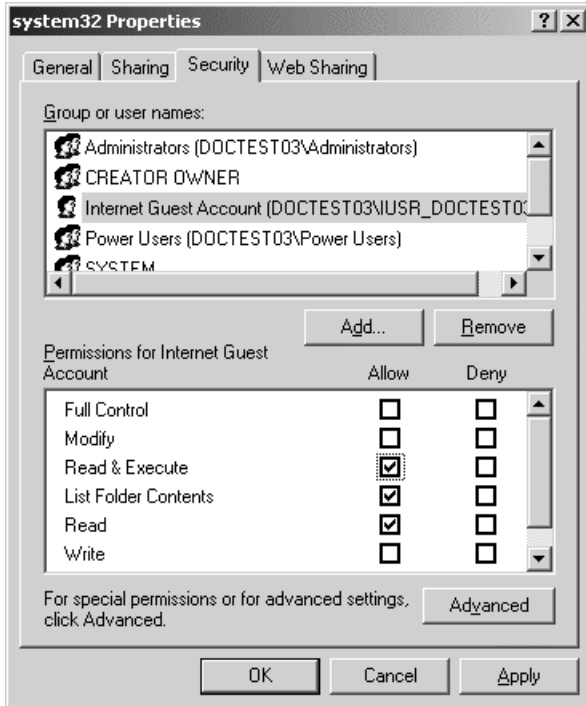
system32 Properties ? X

General | Sharing | Security | Web Sharing

Group or user names:

Administrators (DOCTEST03\Administrators)
CREATOR OWNER
Internet Guest Account (DOCTEST03\IUSR_DOCTEST0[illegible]
Power Users (DOCTEST03\Power Users)
SYSTEM

Add... Remove

Permissions for Internet Guest Account

| | Allow | Deny |
|---|---|---|
| Full Control | ☐ | ☐ |
| Modify | ☐ | ☐ |
| Read & Execute | ☑ | ☐ |
| List Folder Contents | ☑ | ☐ |
| Read | ☑ | ☐ |
| Write | ☐ | ☐ |

For special permissions or for advanced settings, click Advanced.

Advanced

OK Cancel Apply